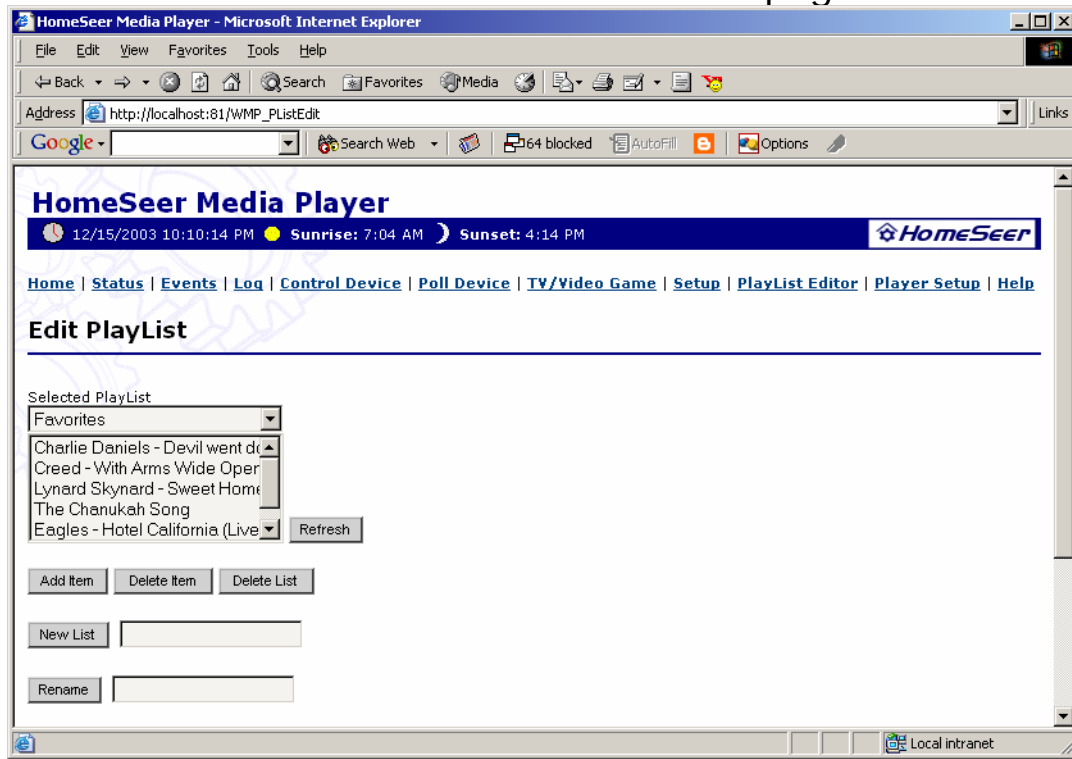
HomeSeer Media Player - Microsoft Internet Explorer

File Edit View Favorites Tools Help

Back Search Favorites Media

Address http://localhost:81/WMP_PListEdit Links

Google Search Web 64 blocked AutoFill Options

HomeSeer Media Player

12/15/2003 10:10:14 PM Sunrise: 7:04 AM Sunset: 4:14 PM HomeSeer

Home | Status | Events | Log | Control Device | Poll Device | TV/Video Game | Setup | PlayList Editor | Player Setup | Help

Edit PlayList

Selected PlayList
Favorites

Charlie Daniels - Devil went d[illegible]
Creed - With Arms Wide Oper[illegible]
Lynard Skynard - Sweet Home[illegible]
The Chanukah Song
Eagles - Hotel California (Live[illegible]

Refresh

Add Item Delete Item Delete List

New List

Rename

Local intranet